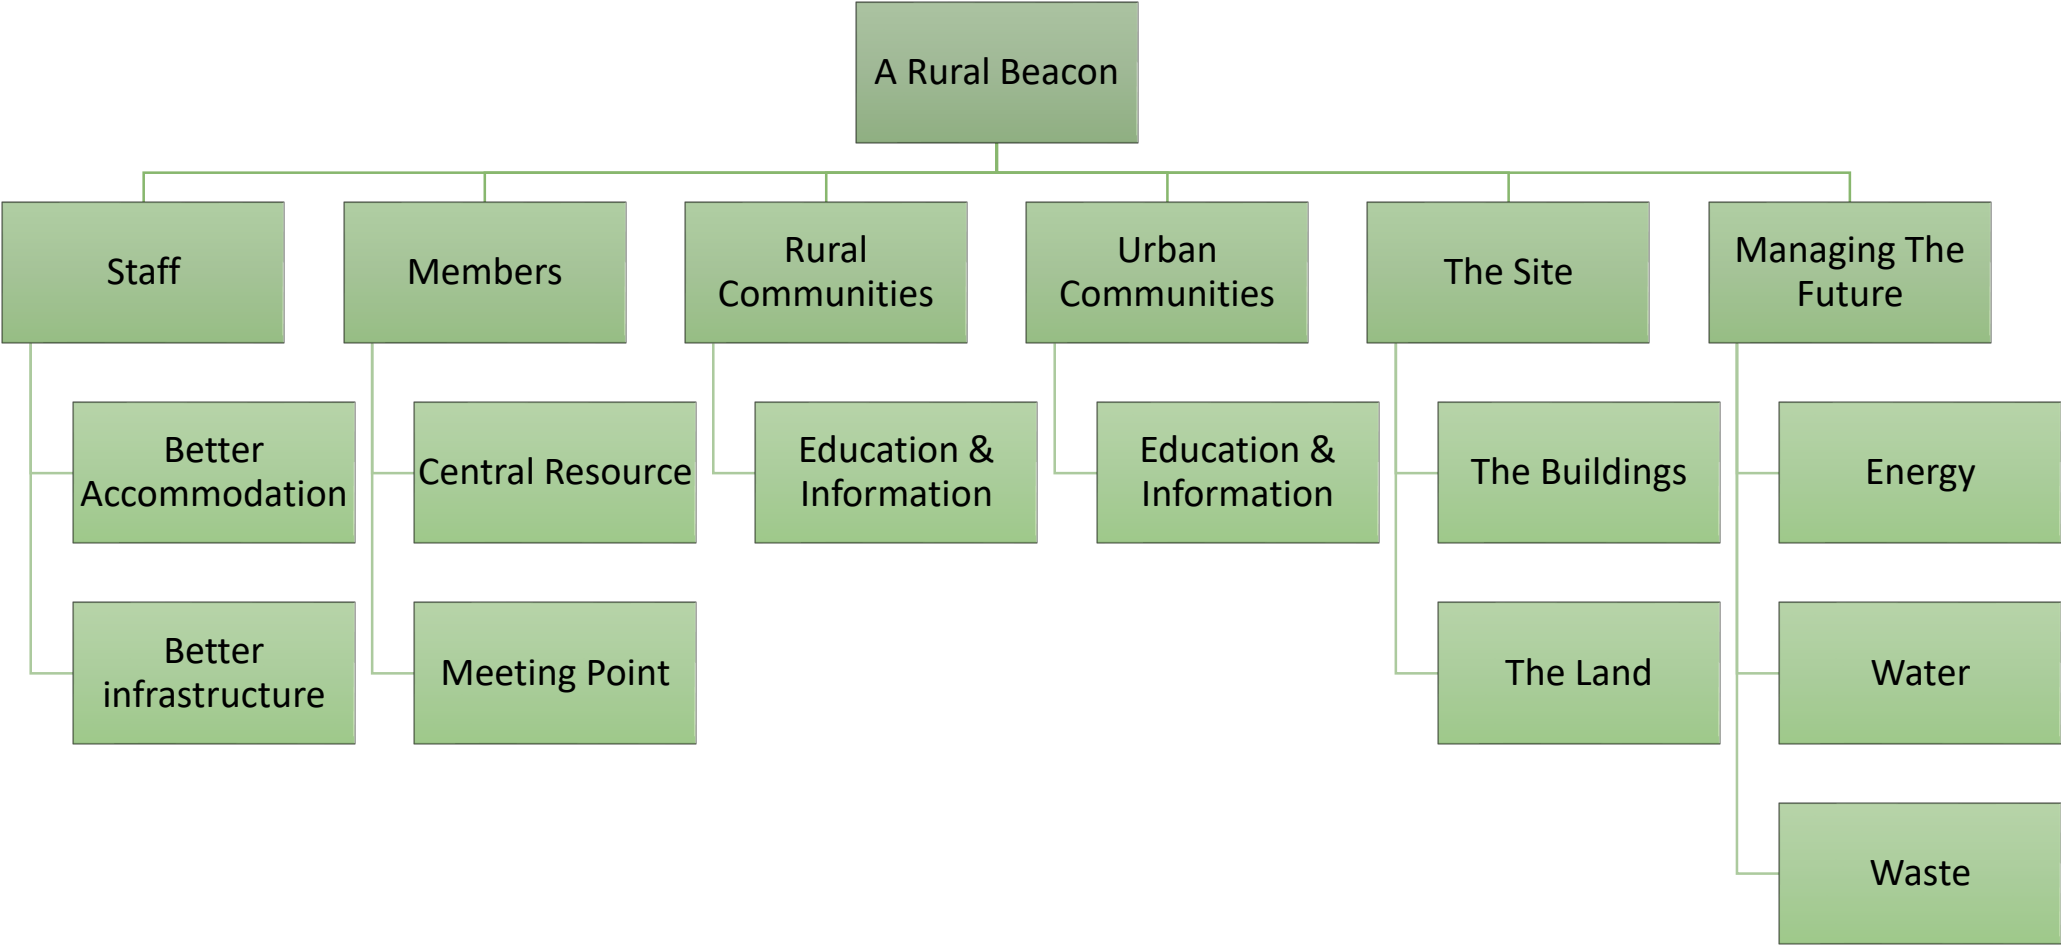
A Rural Beacon

Staff

Better Accommodation

Better infrastructure

Members

Central Resource

Meeting Point

Rural Communities

Education & Information

Urban Communities

Education & Information

The Site

The Buildings

The Land

Managing The Future

Energy

Water

Waste